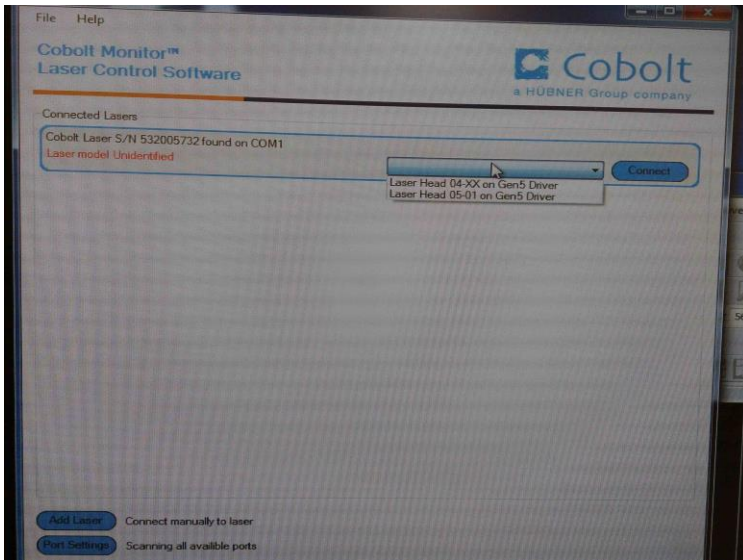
File Help

Cobolt Monitor™
Laser Control Software

Cobolt
a HÜBNER Group company

Connected Lasers

Cobolt Laser S/N 532005732 found on COM1
Laser model Unidentified

Connect

Laser Head 04-XX on Gen5 Driver
Laser Head 05-01 on Gen5 Driver

Add Laser Connect manually to laser

Port Settings Scanning all availible ports